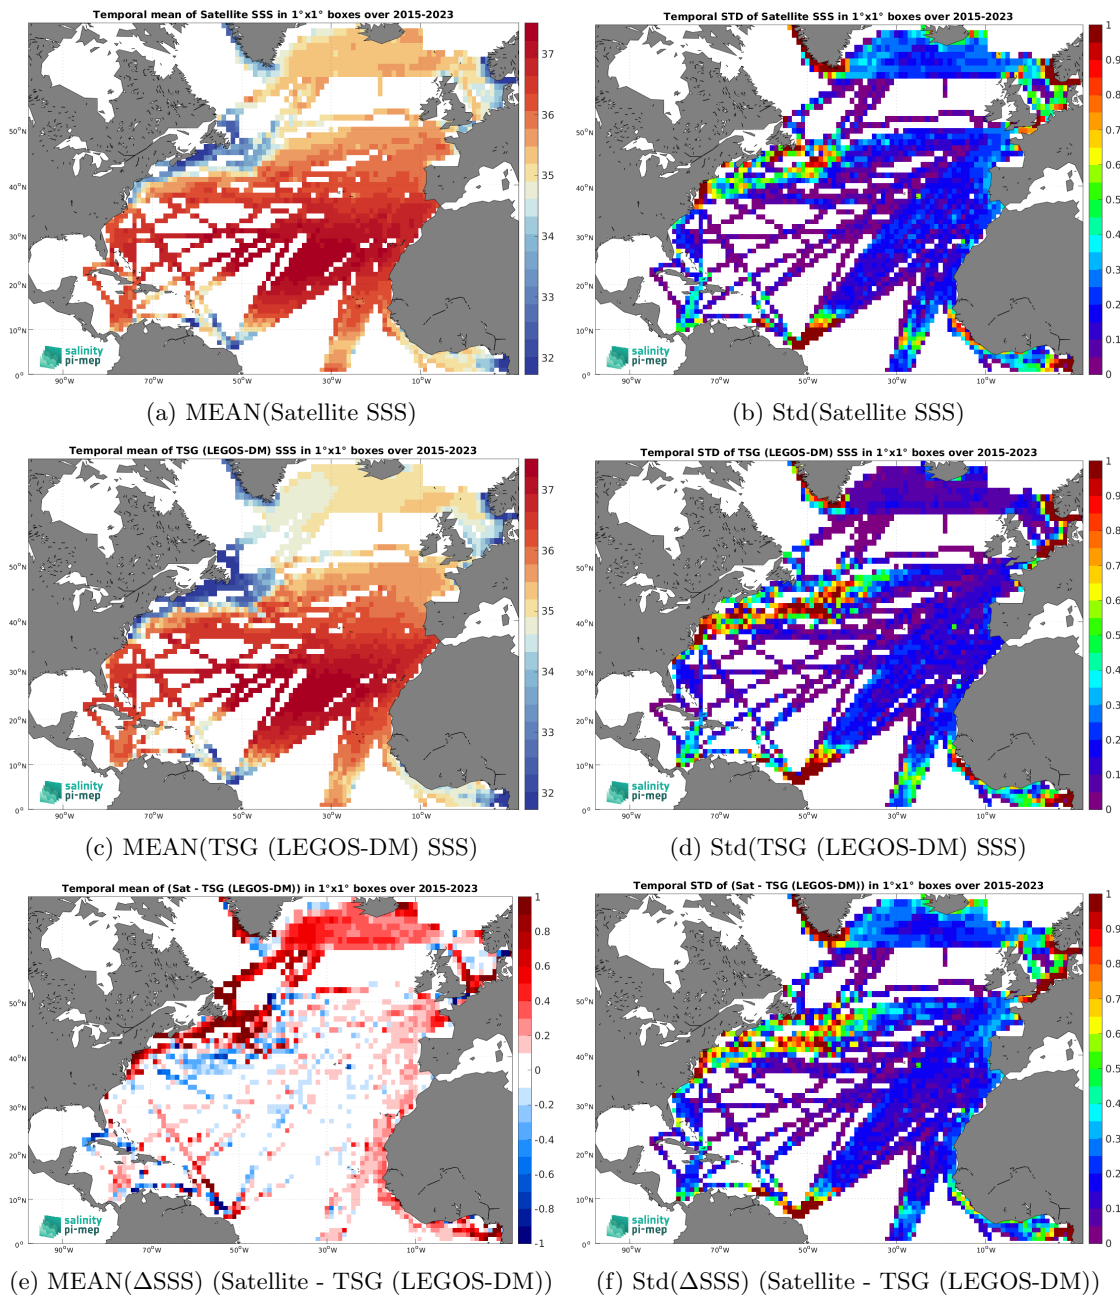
Temporal mean of Satellite SSS in 1°x1° boxes over 2015-2023

37
36
35
34
33
32

50°N
40°N
30°N
20°N
10°N
0°

90°W 70°W 50°W 30°W 10°W

salinity pi-mep

(a) MEAN(Satellite SSS)

Temporal STD of Satellite SSS in 1°x1° boxes over 2015-2023

1
0.9
0.8
0.7
0.6
0.5
0.4
0.3
0.2
0.1
0

50°N
40°N
30°N
20°N
10°N
0°

90°W 70°W 50°W 30°W 10°W

salinity pi-mep

(b) Std(Satellite SSS)

Temporal mean of TSG (LEGOS-DM) SSS in 1°x1° boxes over 2015-2023

37
36
35
34
33
32

50°N
40°N
30°N
20°N
10°N
0°

90°W 70°W 50°W 30°W 10°W

salinity pi-mep

(c) MEAN(TSG (LEGOS-DM) SSS)

Temporal STD of TSG (LEGOS-DM) SSS in 1°x1° boxes over 2015-2023

1
0.9
0.8
0.7
0.6
0.5
0.4
0.3
0.2
0.1
0

50°N
40°N
30°N
20°N
10°N
0°

90°W 70°W 50°W 30°W 10°W

salinity pi-mep

(d) Std(TSG (LEGOS-DM) SSS)

Temporal mean of (Sat - TSG (LEGOS-DM)) in 1°x1° boxes over 2015-2023

1
0.8
0.6
0.4
0.2
0
-0.2
-0.4
-0.6
-0.8
-1

50°N
40°N
30°N
20°N
10°N
0°

90°W 70°W 50°W 30°W 10°W

salinity pi-mep

(e) MEAN(ΔSSS) (Satellite - TSG (LEGOS-DM))

Temporal STD of (Sat - TSG (LEGOS-DM)) in 1°x1° boxes over 2015-2023

1
0.9
0.8
0.7
0.6
0.5
0.4
0.3
0.2
0.1
0

50°N
40°N
30°N
20°N
10°N
0°

90°W 70°W 50°W 30°W 10°W

salinity pi-mep

(f) Std(ΔSSS) (Satellite - TSG (LEGOS-DM))